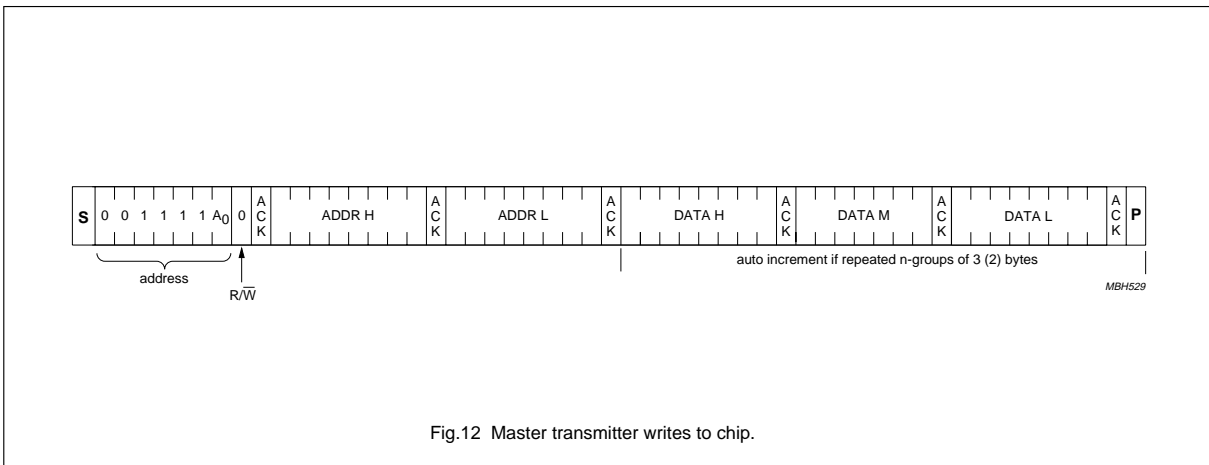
S 0 0 1 1 1 1 $A_0$ 0 A C K ADDR H A C K ADDR L A C K DATA H A C K DATA M A C K DATA L A C K P

address

R/$\overline{W}$

auto increment if repeated n-groups of 3 (2) bytes

MBH529

Fig.12 Master transmitter writes to chip.